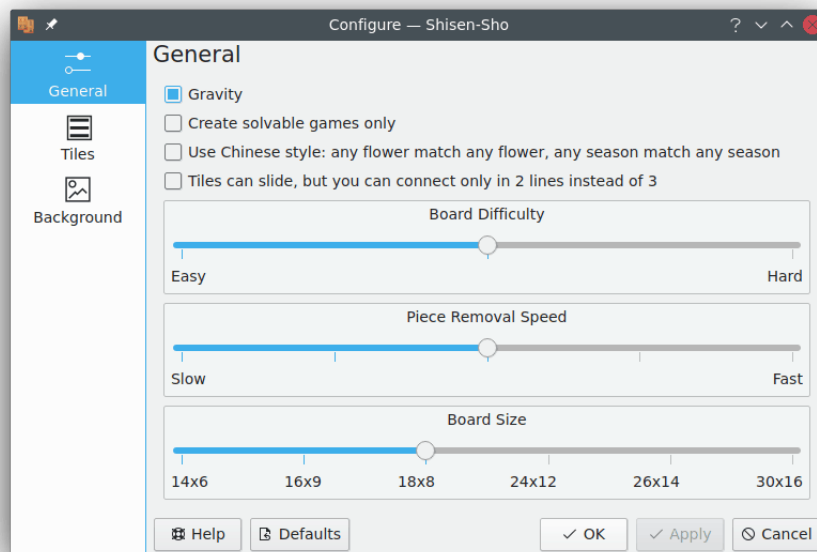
Configure — Shisen-Sho

?

General

Tiles

Background

General

Gravity

Create solvable games only

Use Chinese style: any flower match any flower, any season match any season

Tiles can slide, but you can connect only in 2 lines instead of 3

Board Difficulty

Easy

Hard

Piece Removal Speed

Slow

Fast

Board Size

14x6

16x9

18x8

24x12

26x14

30x16

Help

Defaults

OK

Apply

Cancel